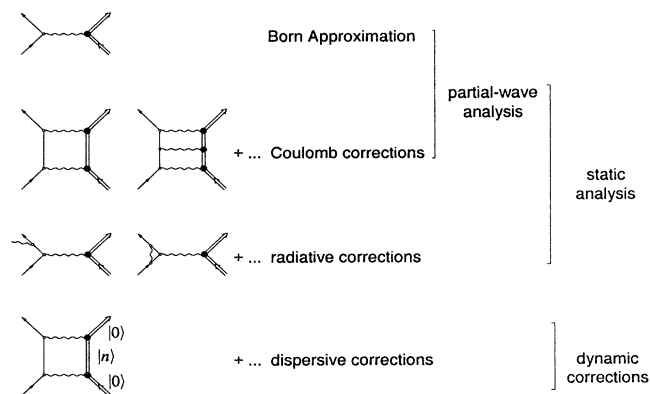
Born Approximation

partial-wave analysis

+ ... Coulomb corrections

static analysis

+ ... radiative corrections

$|0\rangle$
$|n\rangle$
$|0\rangle$

+ ... dispersive corrections

dynamic corrections